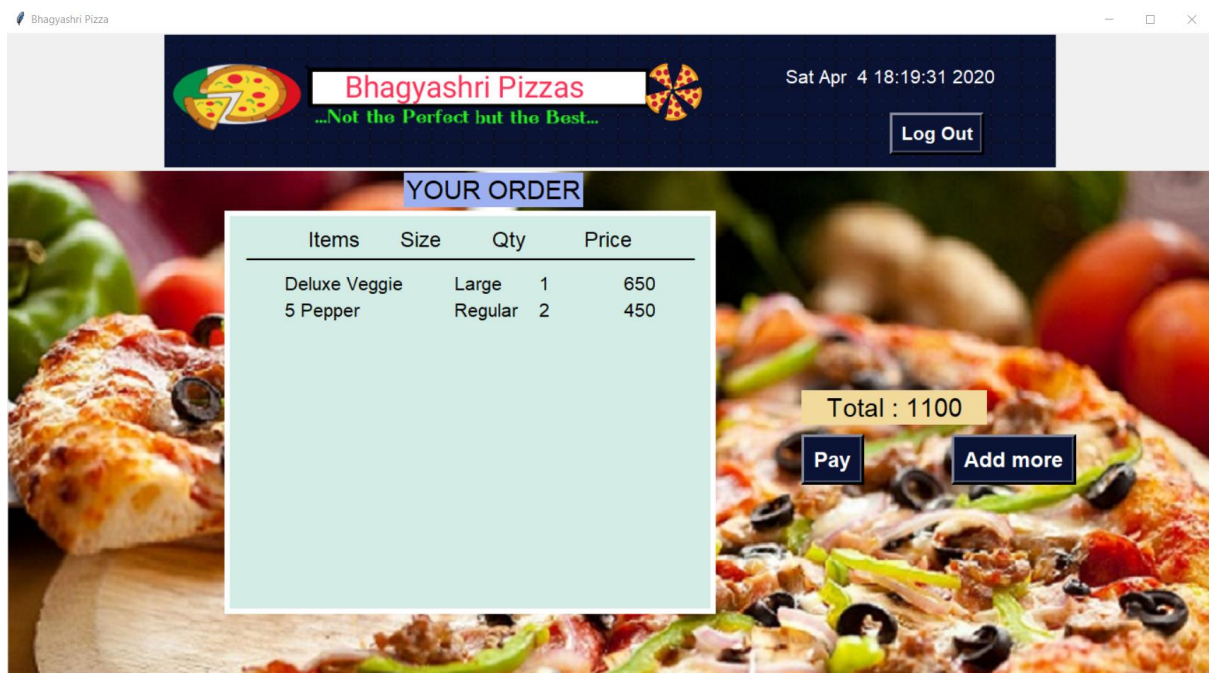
Bhagyashri Pizza

Bhagyashri Pizzas
...Not the Perfect but the Best...

Sat Apr 4 18:19:31 2020

Log Out

YOUR ORDER

| Items | Size | Qty | Price |
|---|---|---|---|
| Deluxe Veggie | Large | 1 | 650 |
| 5 Pepper | Regular | 2 | 450 |

Total : 1100

Pay

Add more